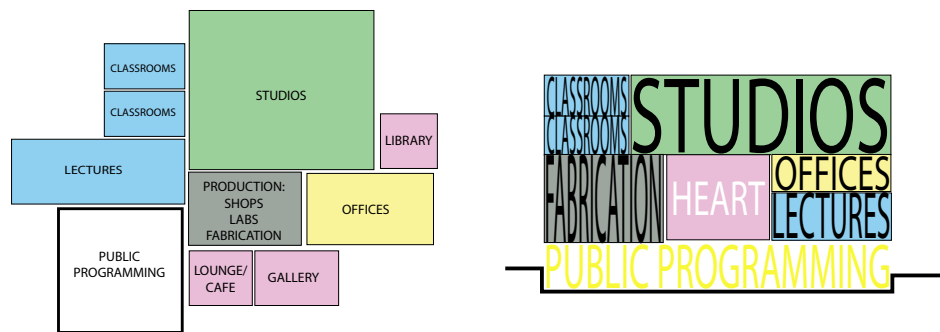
CLASSROOMS

CLASSROOMS

STUDIOS

LIBRARY

LECTURES

PRODUCTION: SHOPS LABS FABRICATION

OFFICES

PUBLIC PROGRAMMING

LOUNGE/ CAFE

GALLERY

CLASSROOMS
CLASSROOMS

STUDIOS

FABRICATION

HEART

OFFICES

LECTURES

PUBLIC PROGRAMMING